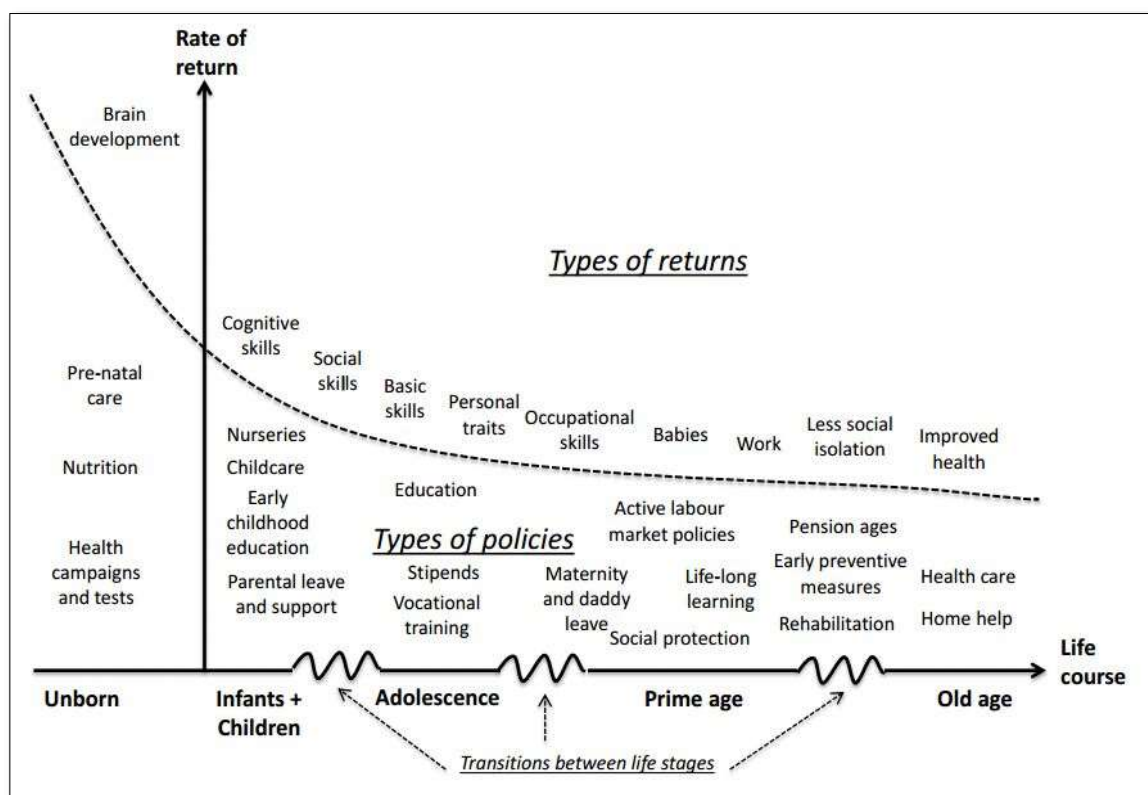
Rate of return

Brain development

Types of returns

Cognitive skills

Social skills

Basic skills

Personal traits

Occupational skills

Babies

Work

Less social isolation

Improved health

Pre-natal care

Nutrition

Health campaigns and tests

Nurseries

Childcare

Early childhood education

Parental leave and support

Education

Types of policies

Stipends

Vocational training

Maternity and daddy leave

Active labour market policies

Life-long learning

Social protection

Pension ages

Early preventive measures

Rehabilitation

Health care

Home help

Life course

Unborn

Infants + Children

Adolescence

Prime age

Old age

Transitions between life stages